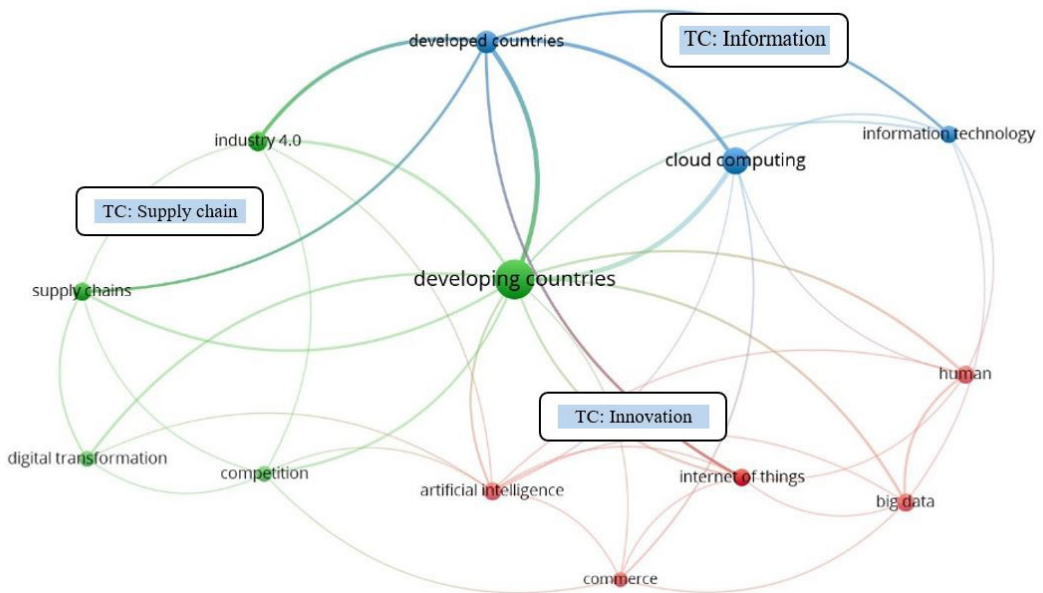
developed countries

TC: Information

information technology

industry 4.0

cloud computing

TC: Supply chain

developing countries

supply chains

human

TC: Innovation

digital transformation

competition

artificial intelligence

internet of things

big data

commerce